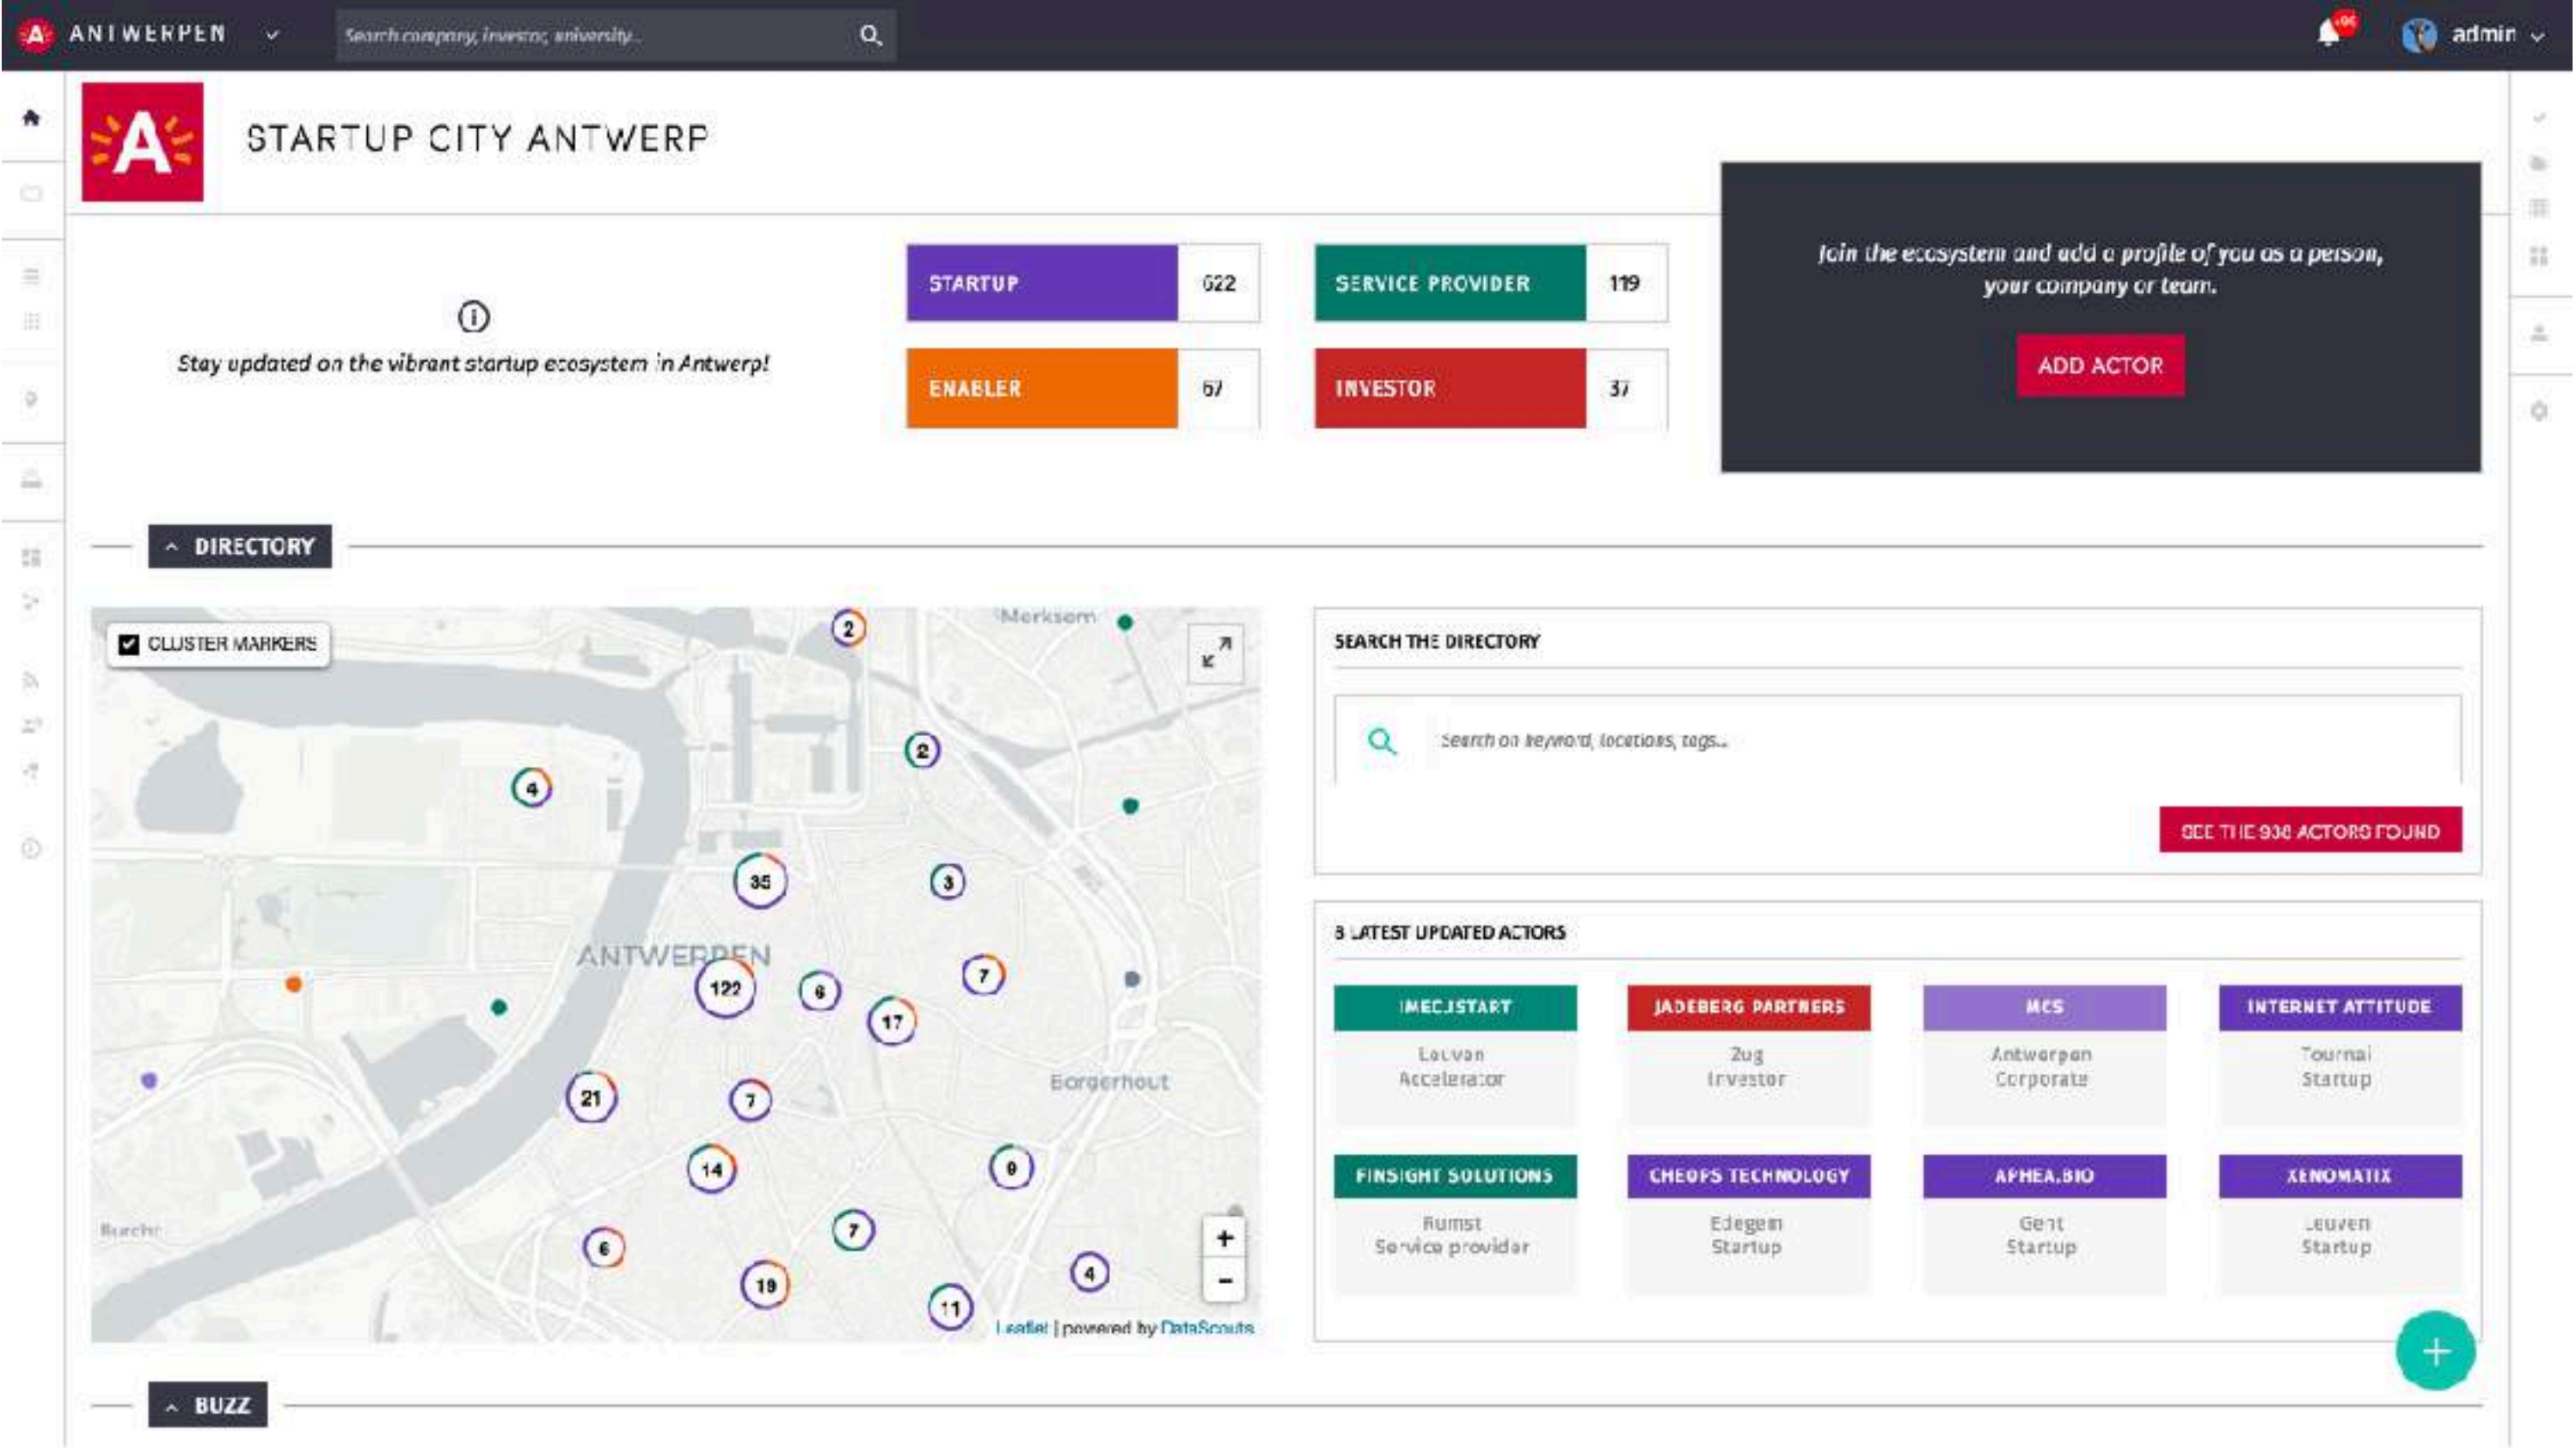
ANTWERPEN

Search company, investor, university...

admin

STARTUP CITY ANTWERP

Stay updated on the vibrant startup ecosystem in Antwerp!

| STARTUP | 622 |
|---|---|
| ENABLER | 67 |

| SERVICE PROVIDER | 119 |
|---|---|
| INVESTOR | 37 |

Join the ecosystem and add a profile of you as a person, your company or team.

ADD ACTOR

DIRECTORY

CLUSTER MARKERS

Merksem

ANTWERPEN

Borgerhout

Burcht

2 2 4 35 3 122 6 17 7 21 7 14 9 6 7 19 11 4

+
-

Leaflet | powered by DataScouts

SEARCH THE DIRECTORY

Search on keyword, locations, tags...

SEE THE 936 ACTORS FOUND

8 LATEST UPDATED ACTORS

IMEC.ISTART
Leuven
Accelerator

JADEBERG PARTNERS
Zug
Investor

MCS
Antwerpen
Corporate

INTERNET ATTITUDE
Tournai
Startup

FINSIGHT SOLUTIONS
Rumst
Service provider

CHEOPS TECHNOLOGY
Edegem
Startup

APHEA.BIO
Gent
Startup

XENOMATIX
Leuven
Startup

BUZZ